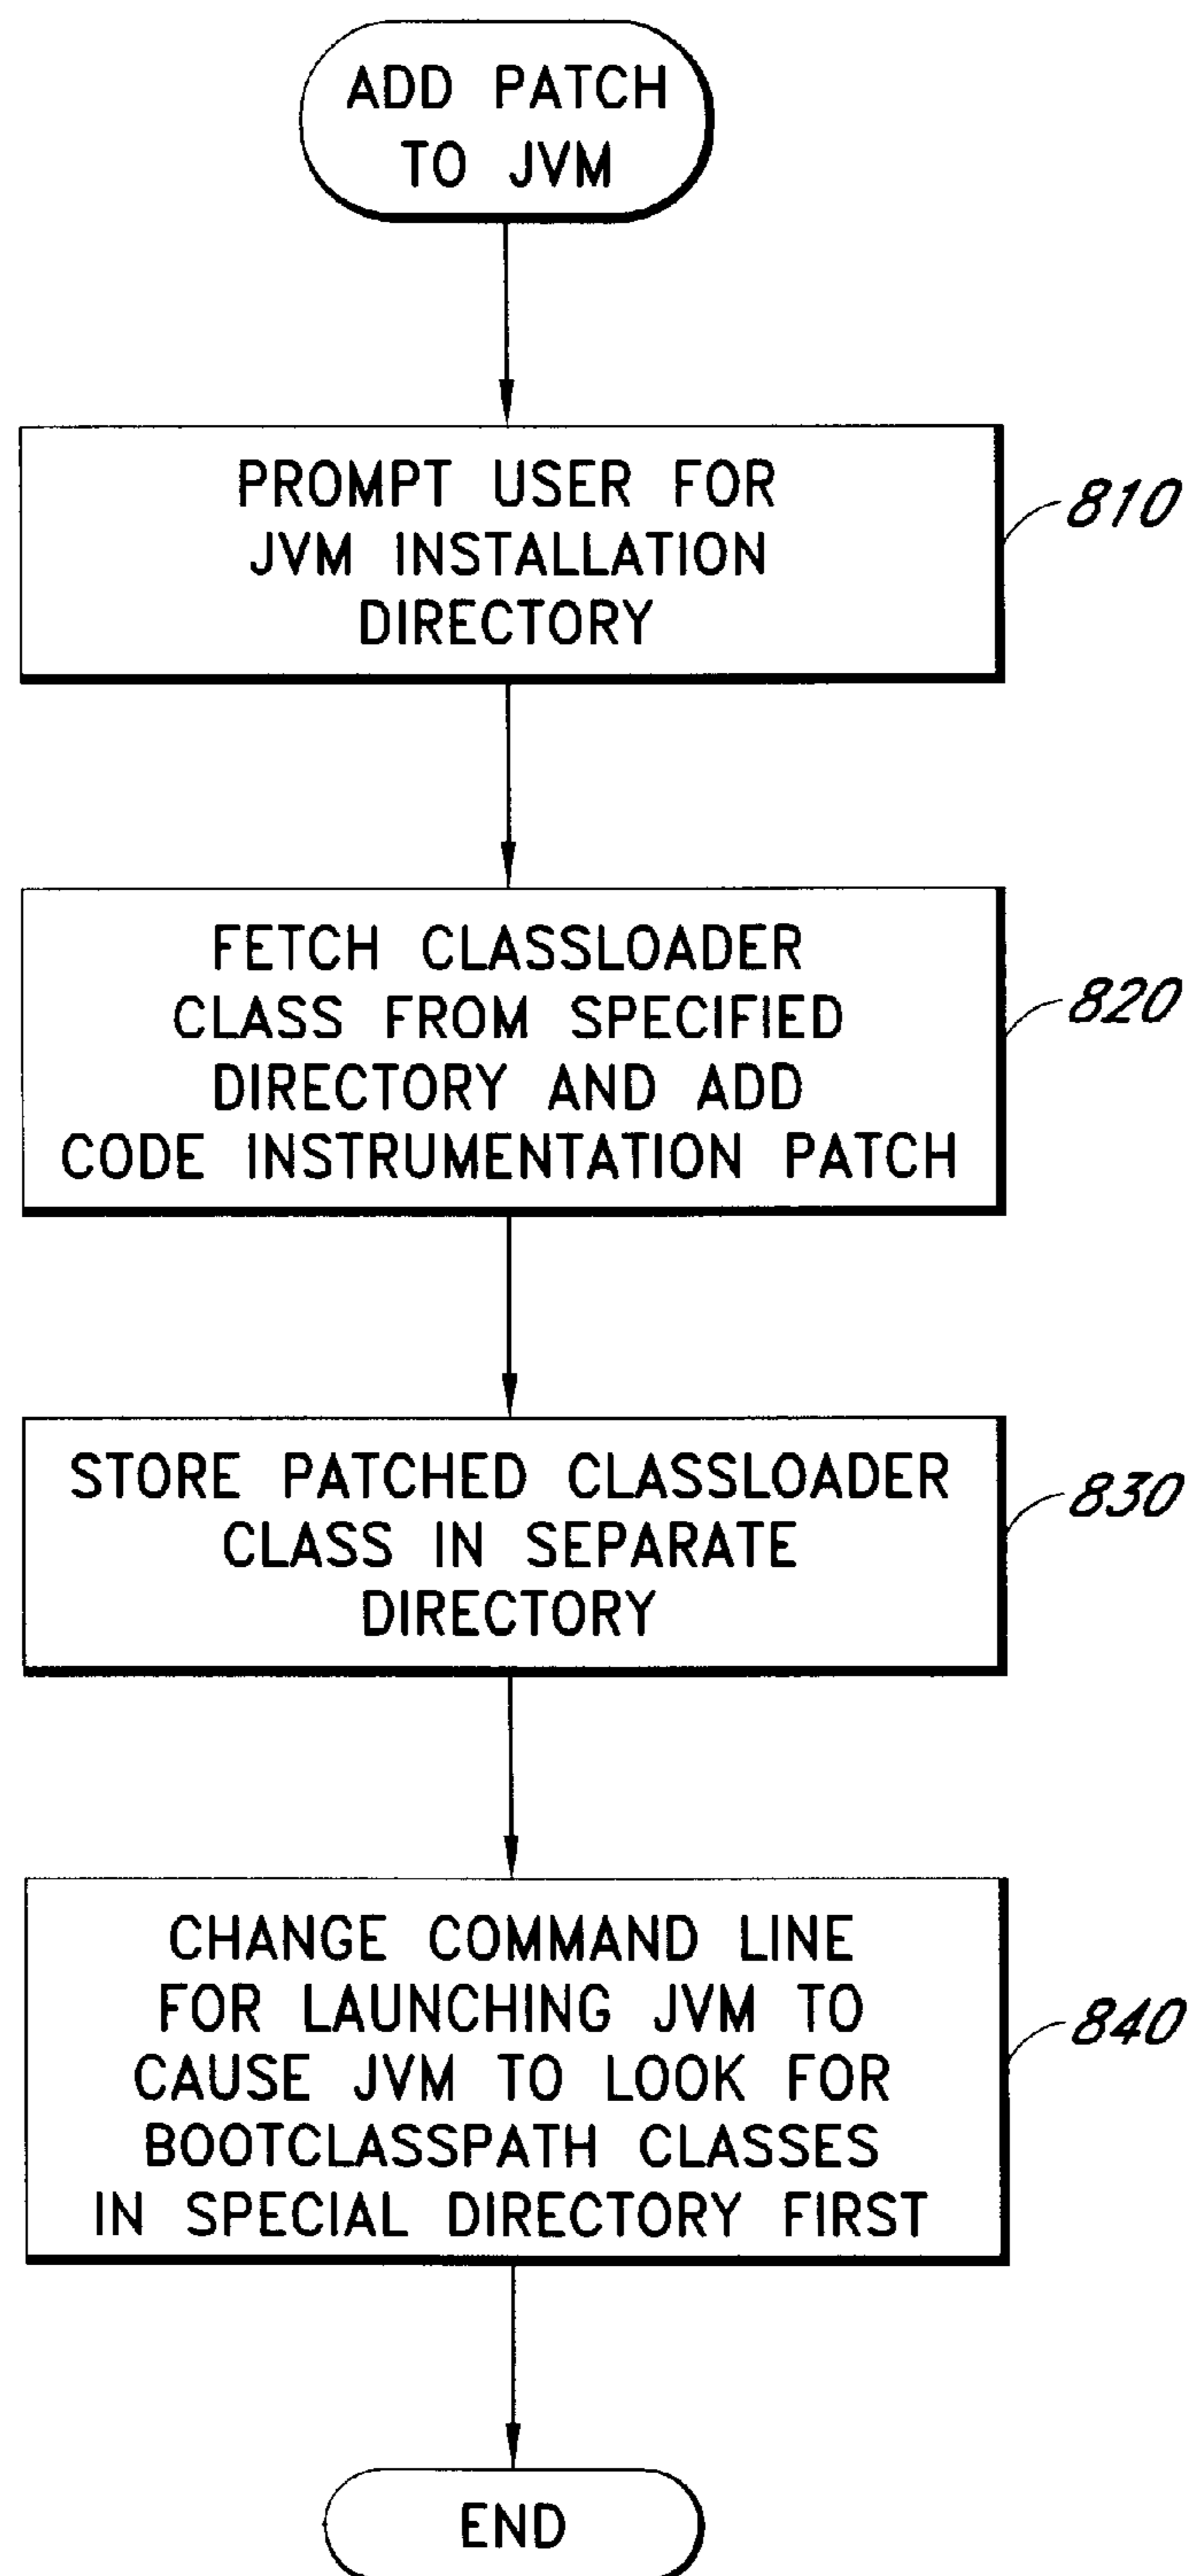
ADD PATCH TO JVM

PROMPT USER FOR JVM INSTALLATION DIRECTORY

810

FETCH CLASSLOADER CLASS FROM SPECIFIED DIRECTORY AND ADD CODE INSTRUMENTATION PATCH

820

STORE PATCHED CLASSLOADER CLASS IN SEPARATE DIRECTORY

830

CHANGE COMMAND LINE FOR LAUNCHING JVM TO CAUSE JVM TO LOOK FOR BOOTCLASSPATH CLASSES IN SPECIAL DIRECTORY FIRST

840

END